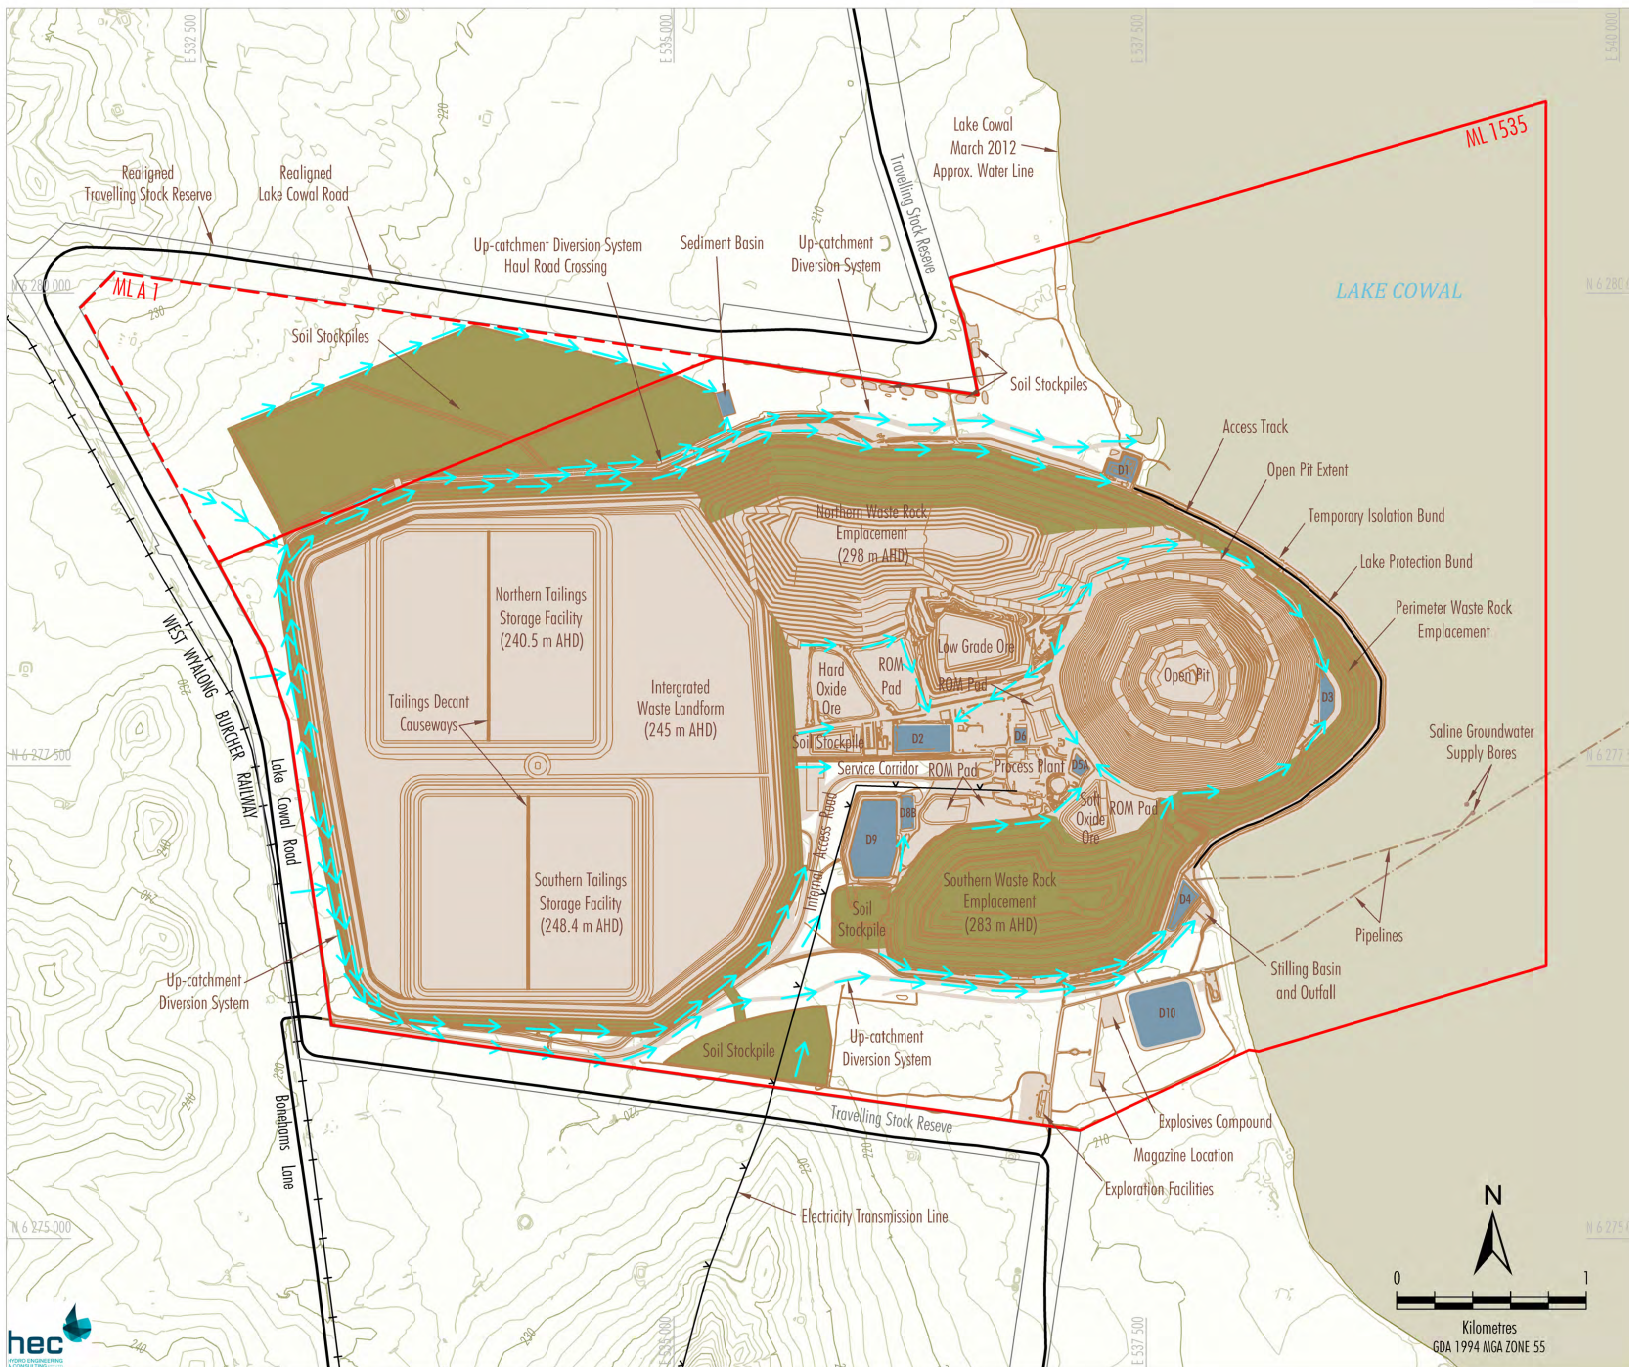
E 532 500
E 535 000
E 537 500
E 540 000
N 6 280 000
N 6 277 500
N 6 275 000
N 6 280
N 6 277
N 6 275

Lake Cowal
March 2012
Approx. Water Line

ML 1535

LAKE COWAL

Realigned
Travelling Stock Reserve

Realigned
Lake Cowal Road

Travelling Stock Reserve

Up-catchment Diversion System
Haul Road Crossing

Sediment Basin

Up-catchment
Diversion System

ML A 1

Soil Stockpiles

Soil Stockpiles

Access Track

Open Pit Extent

Temporary Isolation Bund

Lake Protection Bund

Perimeter Waste Rock
Emplacement

D1

Northern Waste Rock
Emplacement
(298 m AHD)

Northern Tailings
Storage Facility
(240.5 m AHD)

Tailings Decant
Causeways

Intergrated
Waste Landform
(245 m AHD)

Hard
Oxide
Ore

ROM
Pad

Low Grade Ore

ROM Pad

Open Pit

D3

Soil Stockpile

D2

D6

Service Corridor

ROM Pad

Process Plant

D5A

Soft
Oxide
Ore

ROM Pad

Saline Groundwater
Supply Bores

D8B

D9

Internal Access Road

WEST WYALONG BURCHER RAILWAY

Lake Cowal Road

Southern Tailings
Storage Facility
(248.4 m AHD)

Soil
Stockpile

Southern Waste Rock
Emplacement
(283 m AHD)

D4

Pipelines

Up-catchment
Diversion System

Stilling Basin
and Outfall

D10

Soil Stockpile

Up-catchment
Diversion System

Travelling Stock Reserve

Explosives Compound

Magazine Location

Exploration Facilities

Bonehams Lane

Electricity Transmission Line

230
220
210
240

N

0
1
Kilometres
GDA 1994 MGA ZONE 55

hec
HYDRO ENGINEERING & CONSULTING